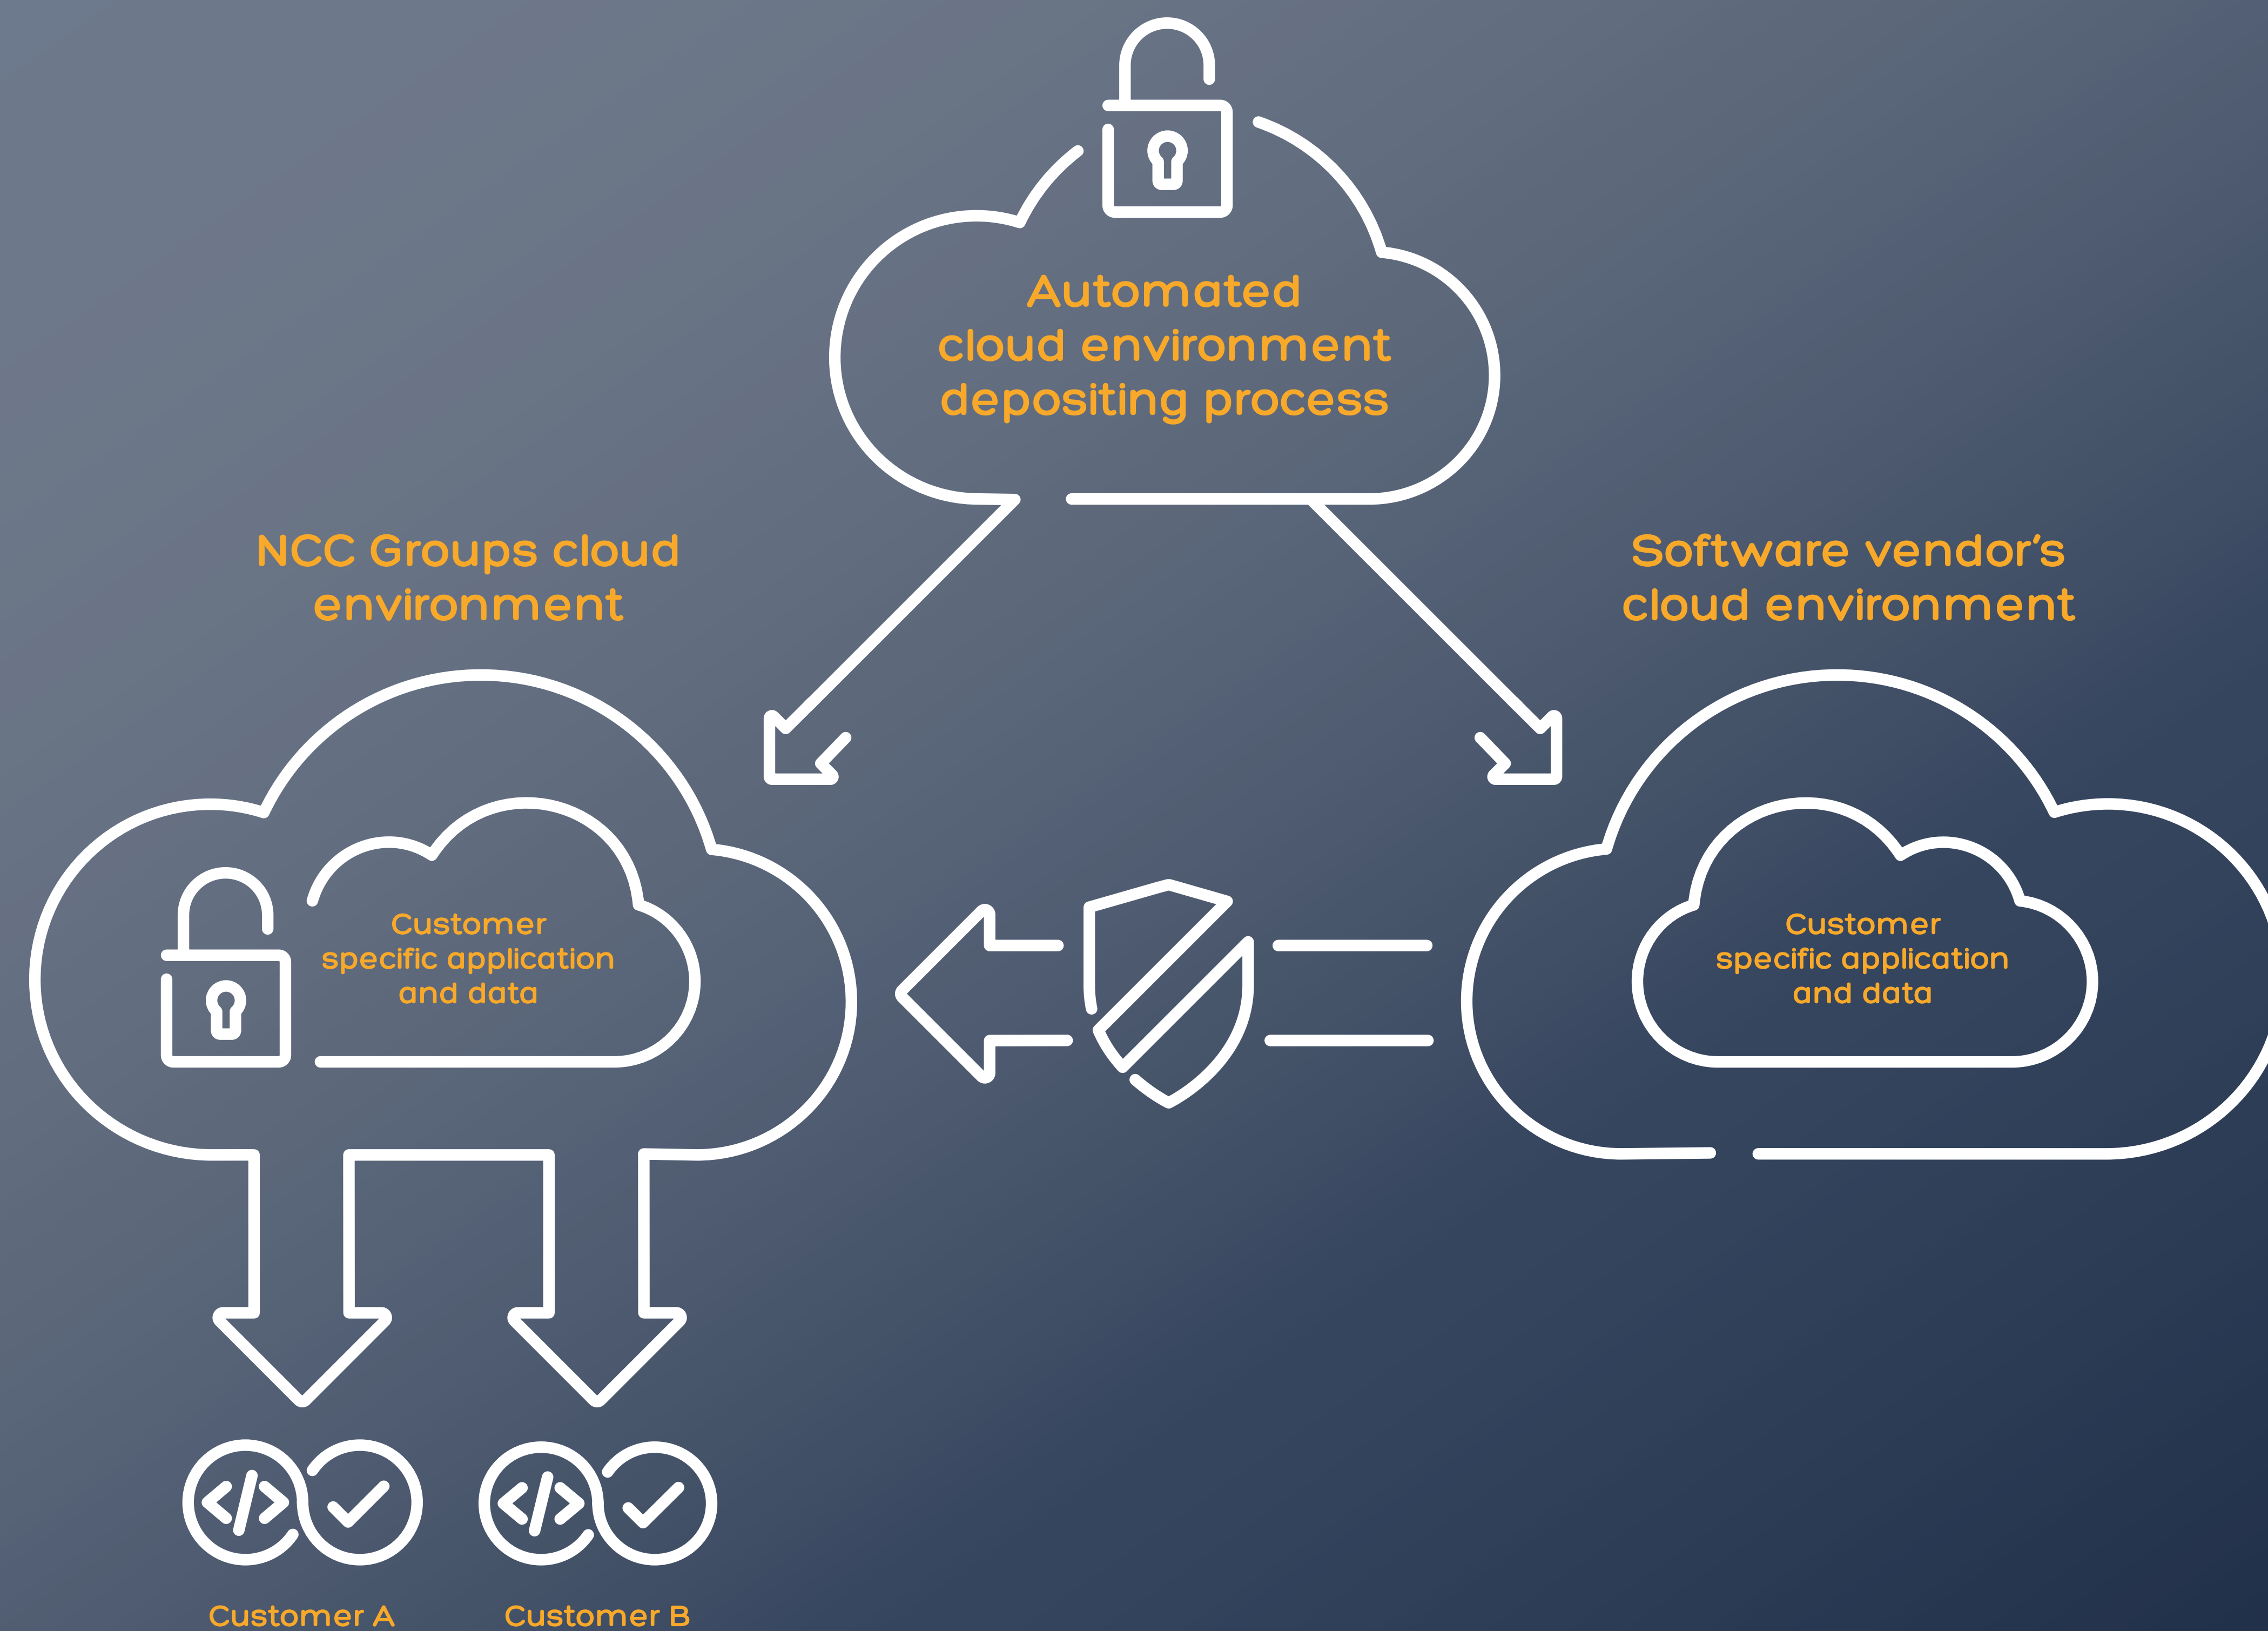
Automated cloud environment depositing process

NCC Groups cloud environment

Software vendor's cloud environment

Customer specific application and data

Customer specific application and data

Customer A

Customer B